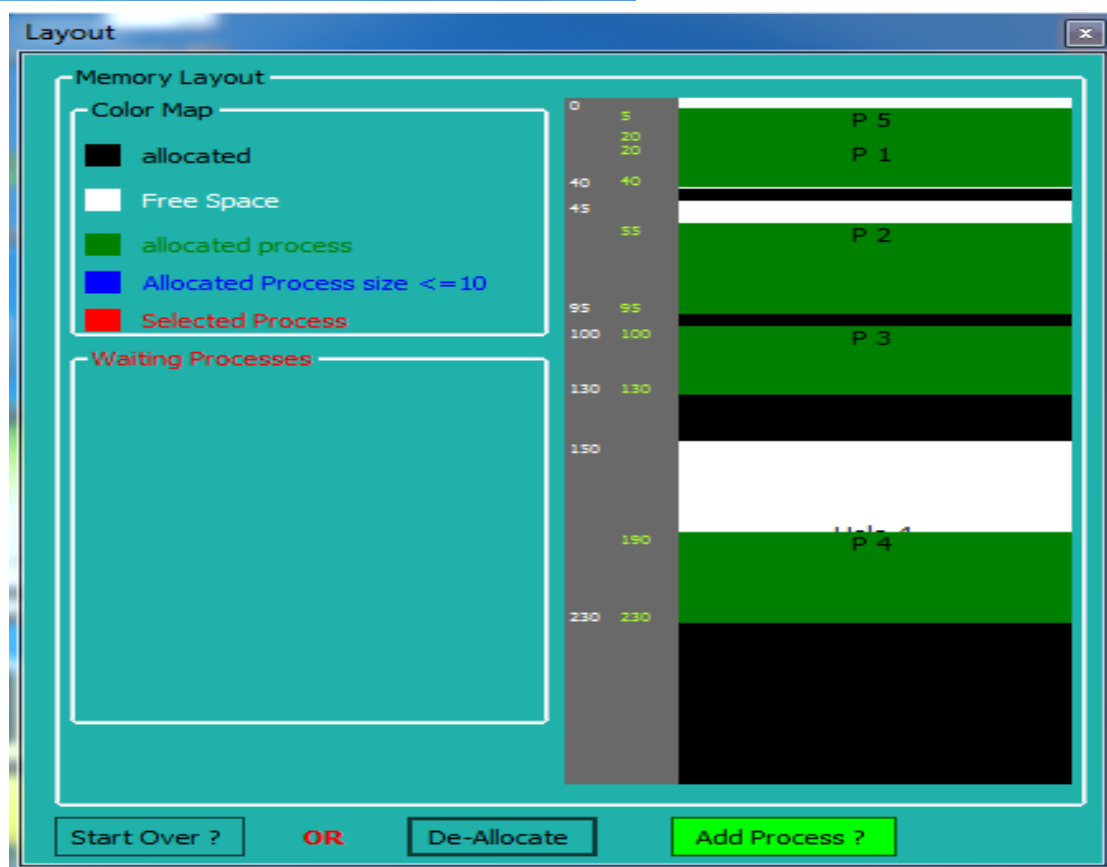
Layout

Memory Layout

Color Map

allocated

Free Space

allocated process

Allocated Process size <=10

Selected Process

Waiting Processes

0
5
20
20
40
40
45
55
95
95
100
100
130
130
150
190
230
230

P 5
P 1
P 2
P 3
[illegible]
P 4

Start Over ?

OR

De-Allocate

Add Process ?